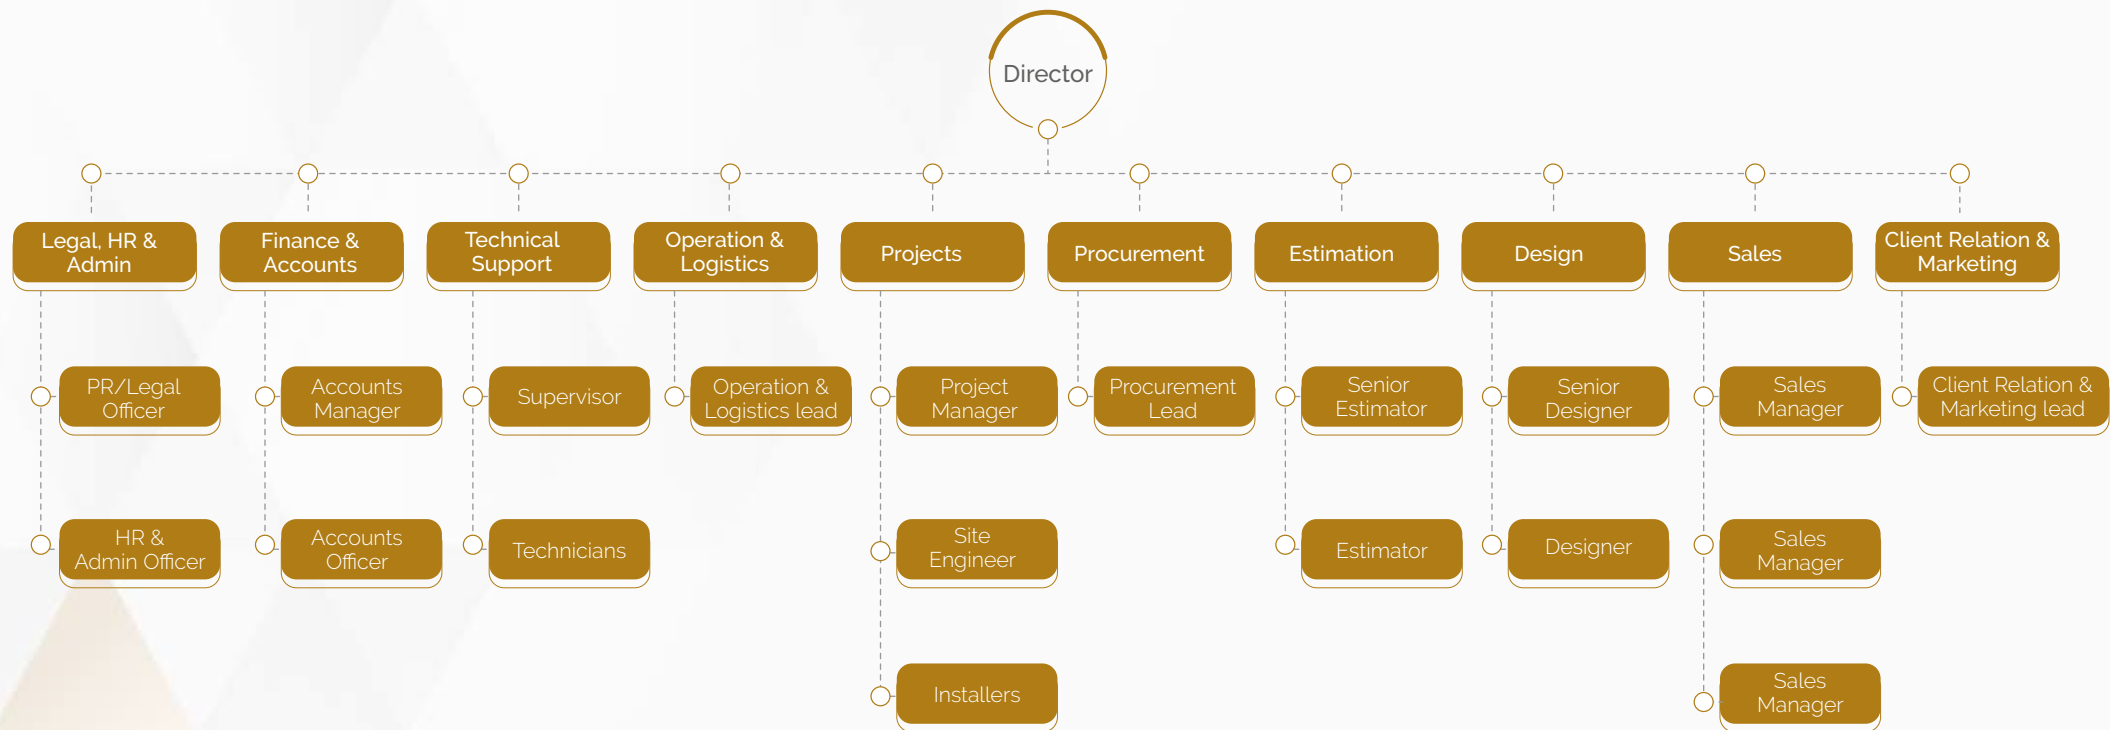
Director

Legal, HR & Admin

PR/Legal Officer

HR & Admin Officer

Finance & Accounts

Accounts Manager

Accounts Officer

Technical Support

Supervisor

Technicians

Operation & Logistics

Operation & Logistics lead

Projects

Project Manager

Site Engineer

Installers

Procurement

Procurement Lead

Estimation

Senior Estimator

Estimator

Design

Senior Designer

Designer

Sales

Sales Manager

Sales Manager

Sales Manager

Client Relation & Marketing

Client Relation & Marketing lead